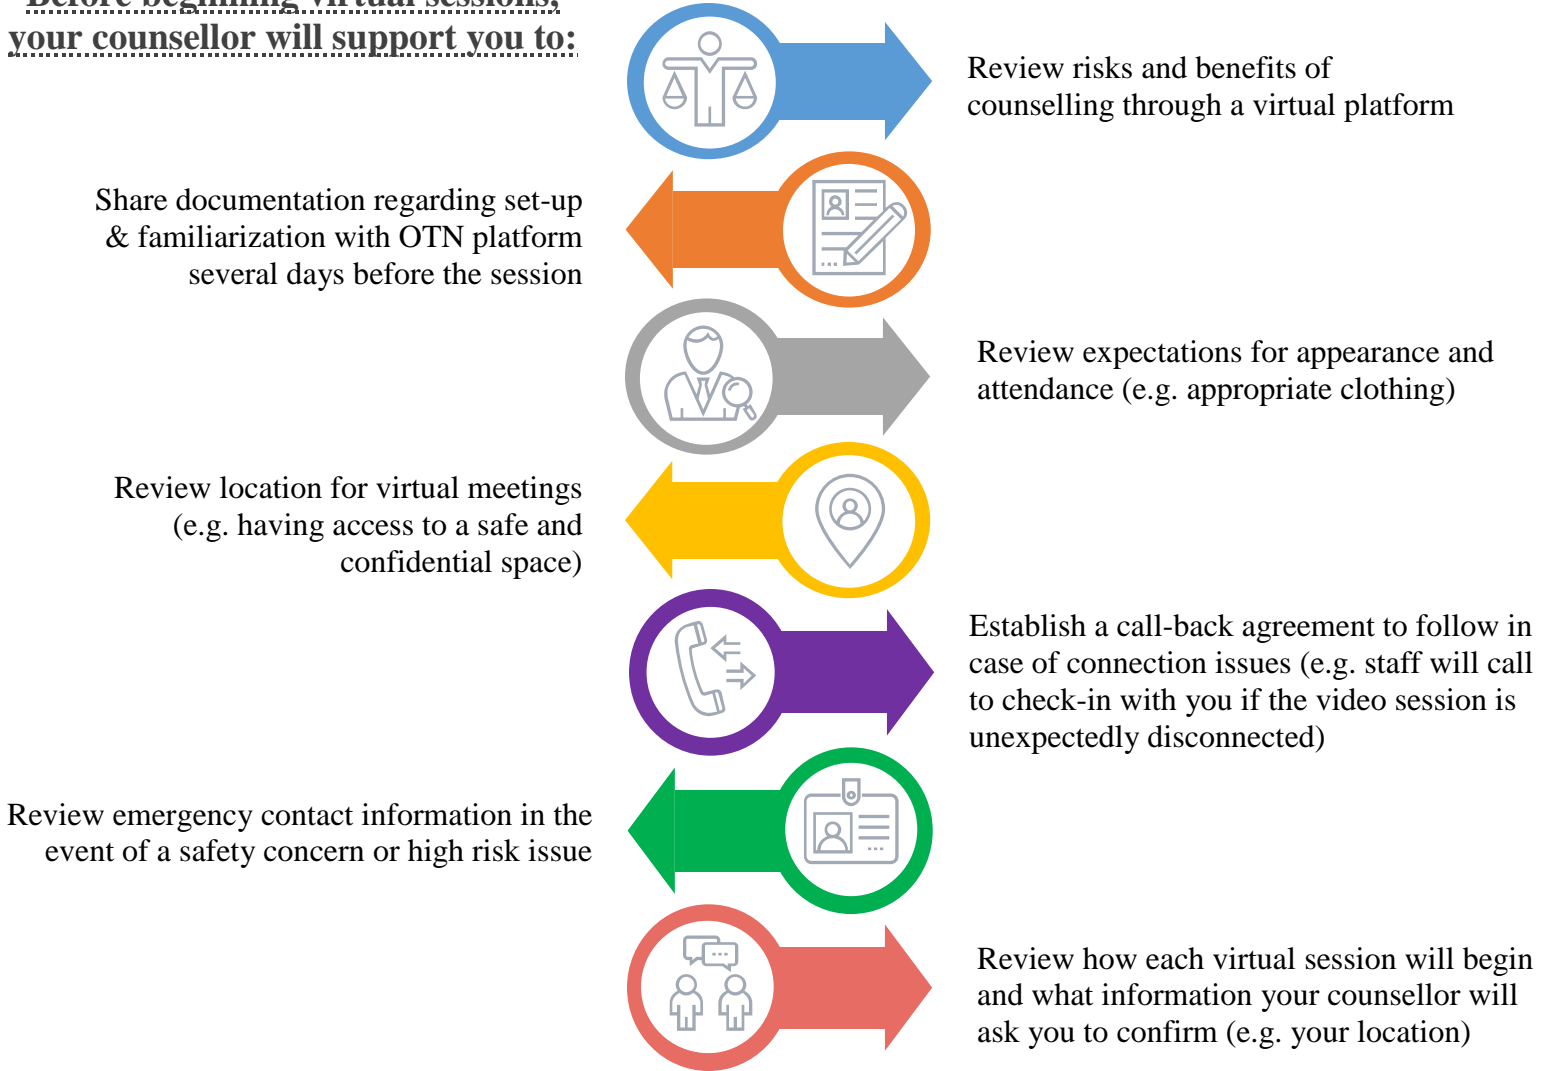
Before beginning virtual sessions, your counsellor will support you to:

Review risks and benefits of counselling through a virtual platform

Share documentation regarding set-up & familiarization with OTN platform several days before the session

Review expectations for appearance and attendance (e.g. appropriate clothing)

Review location for virtual meetings (e.g. having access to a safe and confidential space)

Establish a call-back agreement to follow in case of connection issues (e.g. staff will call to check-in with you if the video session is unexpectedly disconnected)

Review emergency contact information in the event of a safety concern or high risk issue

Review how each virtual session will begin and what information your counsellor will ask you to confirm (e.g. your location)